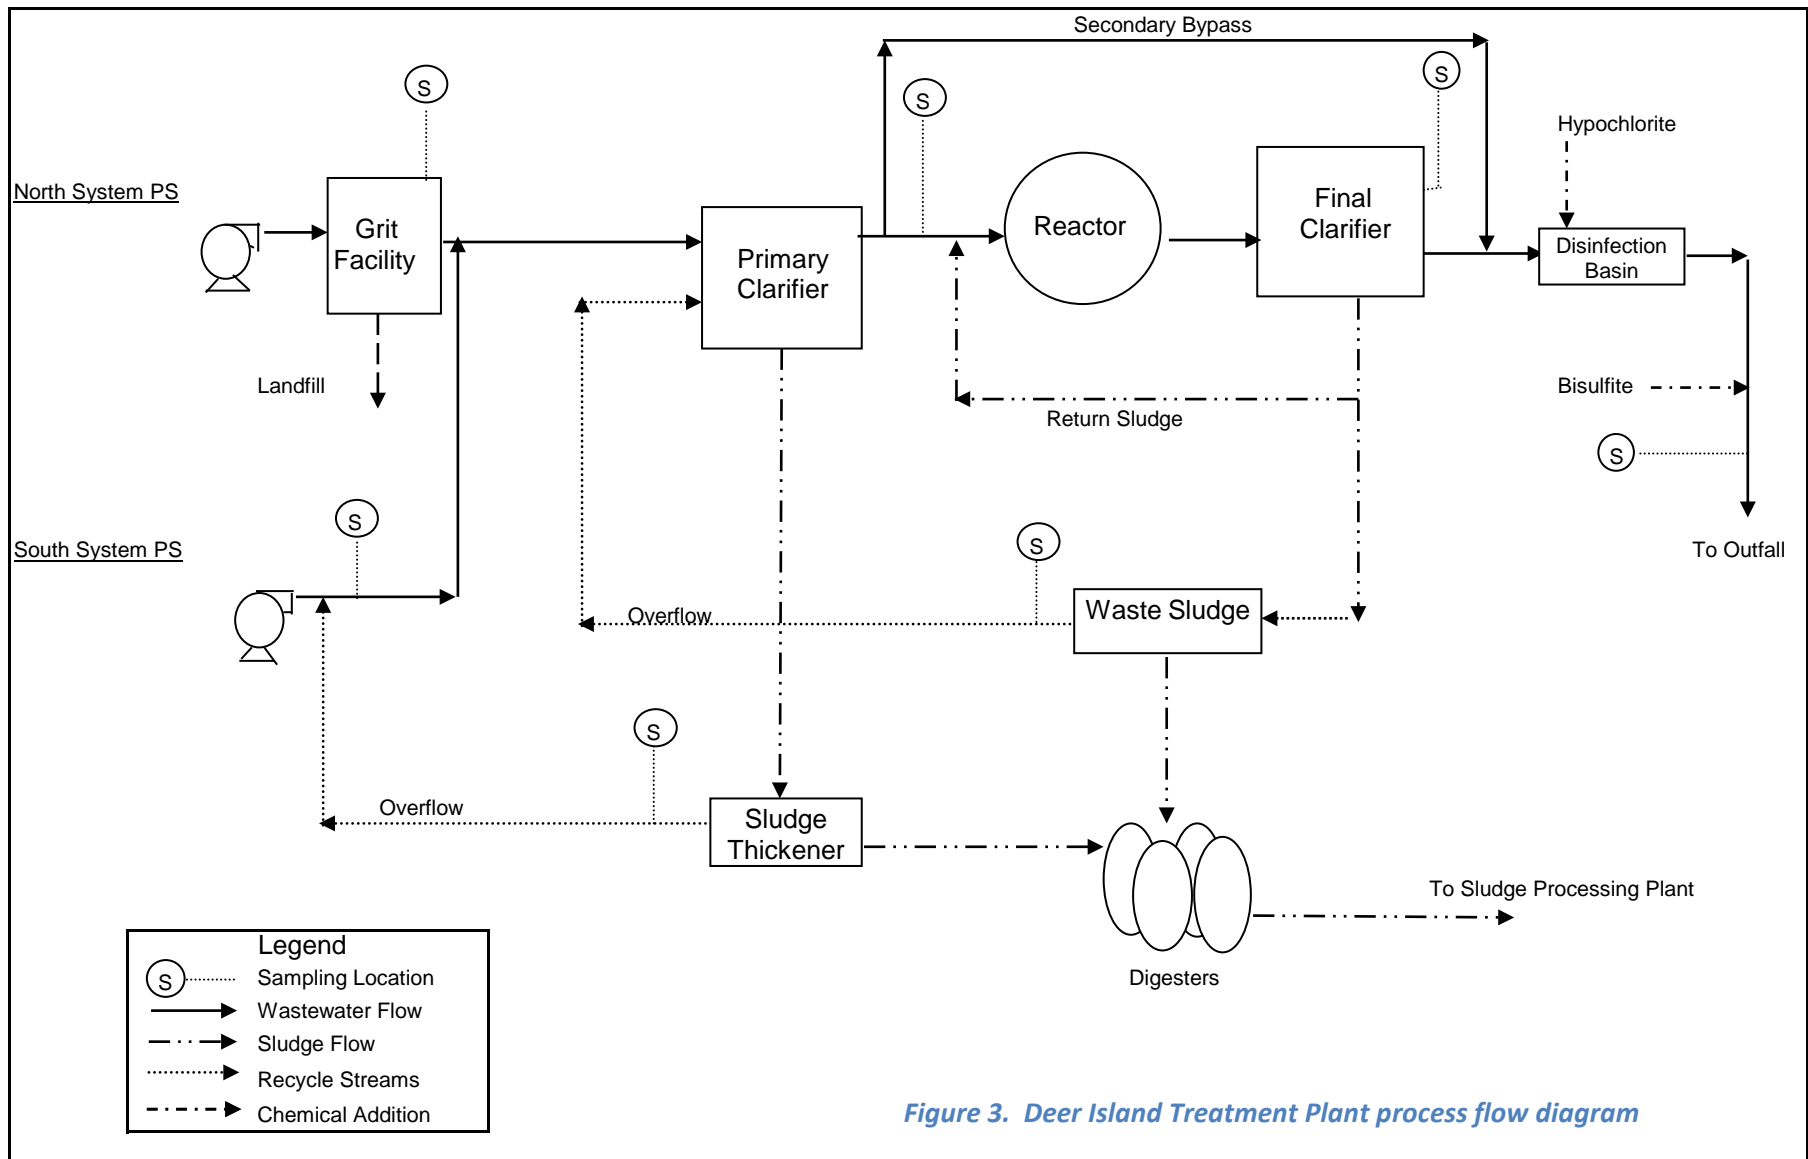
Secondary Bypass

S

S

S

Hypochlorite

North System PS

Grit Facility

Primary Clarifier

Reactor

Final Clarifier

Disinfection Basin

Landfill

Return Sludge

Bisulfite

S

South System PS

S

S

To Outfall

Overflow

Waste Sludge

S

Overflow

Sludge Thickener

To Sludge Processing Plant

Digesters

Legend

S Sampling Location

Wastewater Flow

Sludge Flow

Recycle Streams

Chemical Addition

Figure 3. Deer Island Treatment Plant process flow diagram